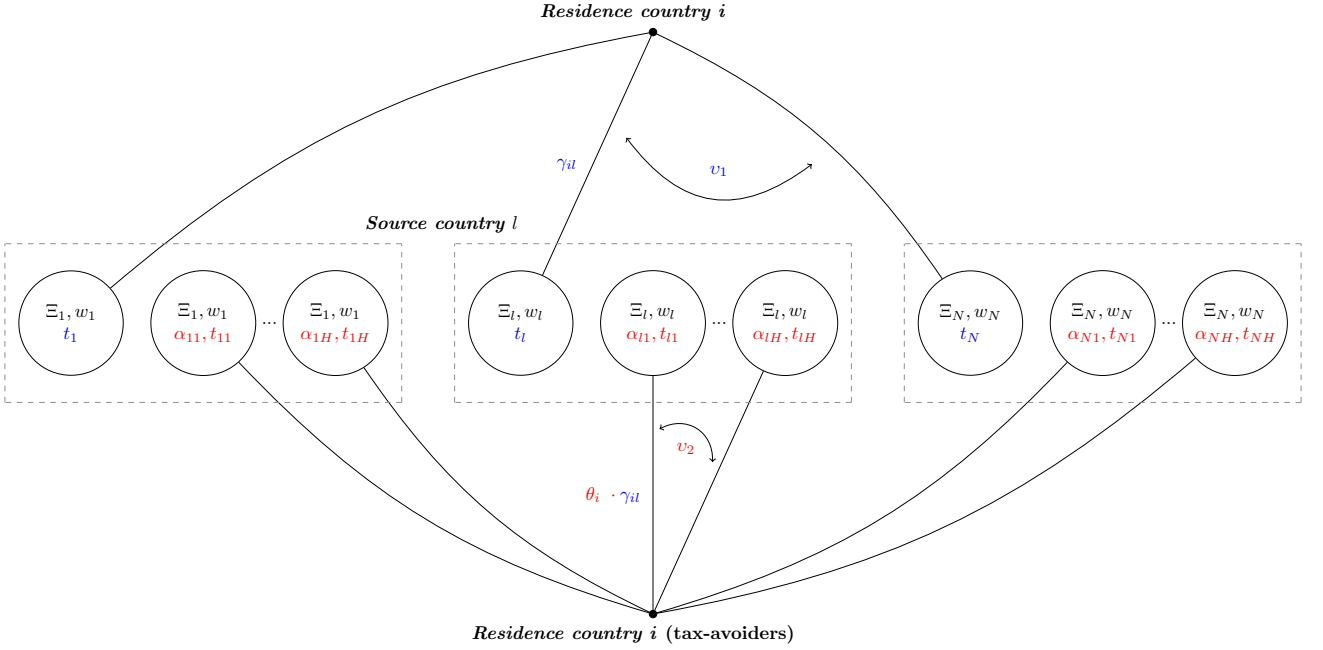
Residence country i

$\gamma_{il}$

$\upsilon_1$

Source country $l$

$\Xi_1, w_1$
$t_1$

$\Xi_1, w_1$
$\alpha_{11}, t_{11}$

...

$\Xi_1, w_1$
$\alpha_{1H}, t_{1H}$

$\Xi_l, w_l$
$t_l$

$\Xi_l, w_l$
$\alpha_{l1}, t_{l1}$

...

$\Xi_l, w_l$
$\alpha_{lH}, t_{lH}$

$\Xi_N, w_N$
$t_N$

$\Xi_N, w_N$
$\alpha_{N1}, t_{N1}$

...

$\Xi_N, w_N$
$\alpha_{NH}, t_{NH}$

$\upsilon_2$

$\theta_i \cdot \gamma_{il}$

Residence country i (tax-avoiders)